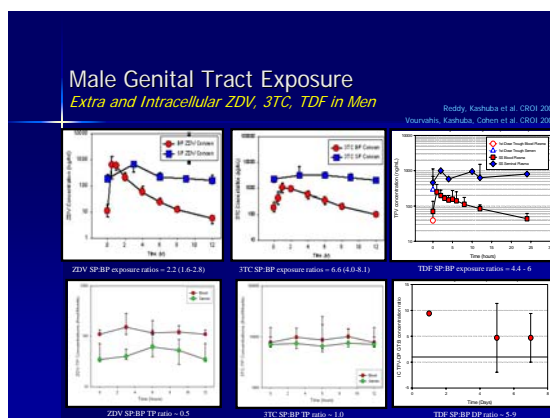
Male Genital Tract Exposure

Extra and Intracellular ZDV, 3TC, TDF in Men

Reddy, Kashuba et al. CROI 200

Vourvahis, Kashuba, Cohen et al. CROI 200

BP ZDV Concen

SP ZDV Concen

Time (hr)

ZDV SP:BP exposure ratios = 2.2 (1.6-2.8)

BP 3TC Concen

SP 3TC Concen

3TC SP:BP exposure ratios = 6.6 (4.0-8.1)

TFV concentration (ng/mL)

Time (hours)

TDF SP:BP exposure ratios = 4.4 - 6

Blood

Semen

ZDV SP:BP TP ratio ~ 0.5

Blood

Semen

3TC SP:BP TP ratio ~ 1.0

Time (Days)

TDF SP:BP DP ratio ~ 5-9